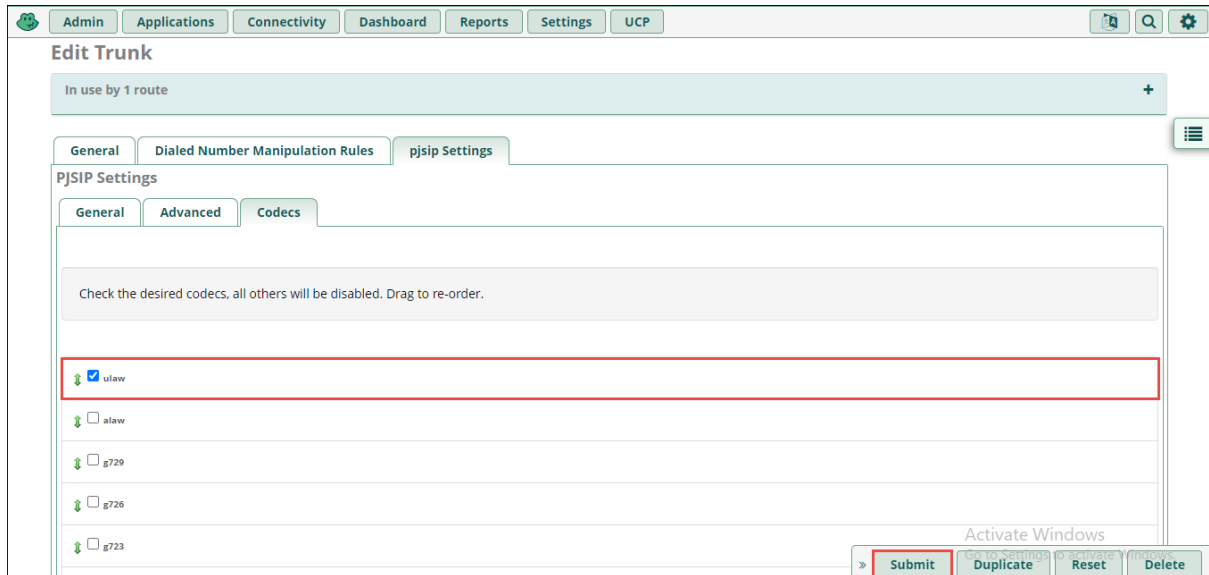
Admin Applications Connectivity Dashboard Reports Settings UCP

Edit Trunk

In use by 1 route +

General Dialed Number Manipulation Rules pjsip Settings

PJSIP Settings

General Advanced Codecs

Check the desired codecs, all others will be disabled. Drag to re-order.

ulaw

alaw

g729

g726

g723

Activate Windows
Go to Settings to activate Windows.

» Submit Duplicate Reset Delete